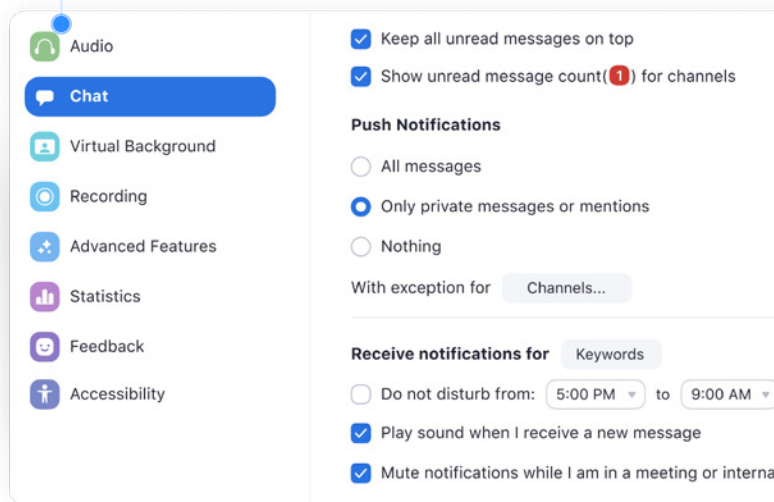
Audio
Chat
Virtual Background
Recording
Advanced Features
Statistics
Feedback
Accessibility

Keep all unread messages on top
Show unread message count(1) for channels

Push Notifications
All messages
Only private messages or mentions
Nothing
With exception for Channels...

Receive notifications for Keywords
Do not disturb from: 5:00 PM to 9:00 AM
Play sound when I receive a new message
Mute notifications while I am in a meeting or interna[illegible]